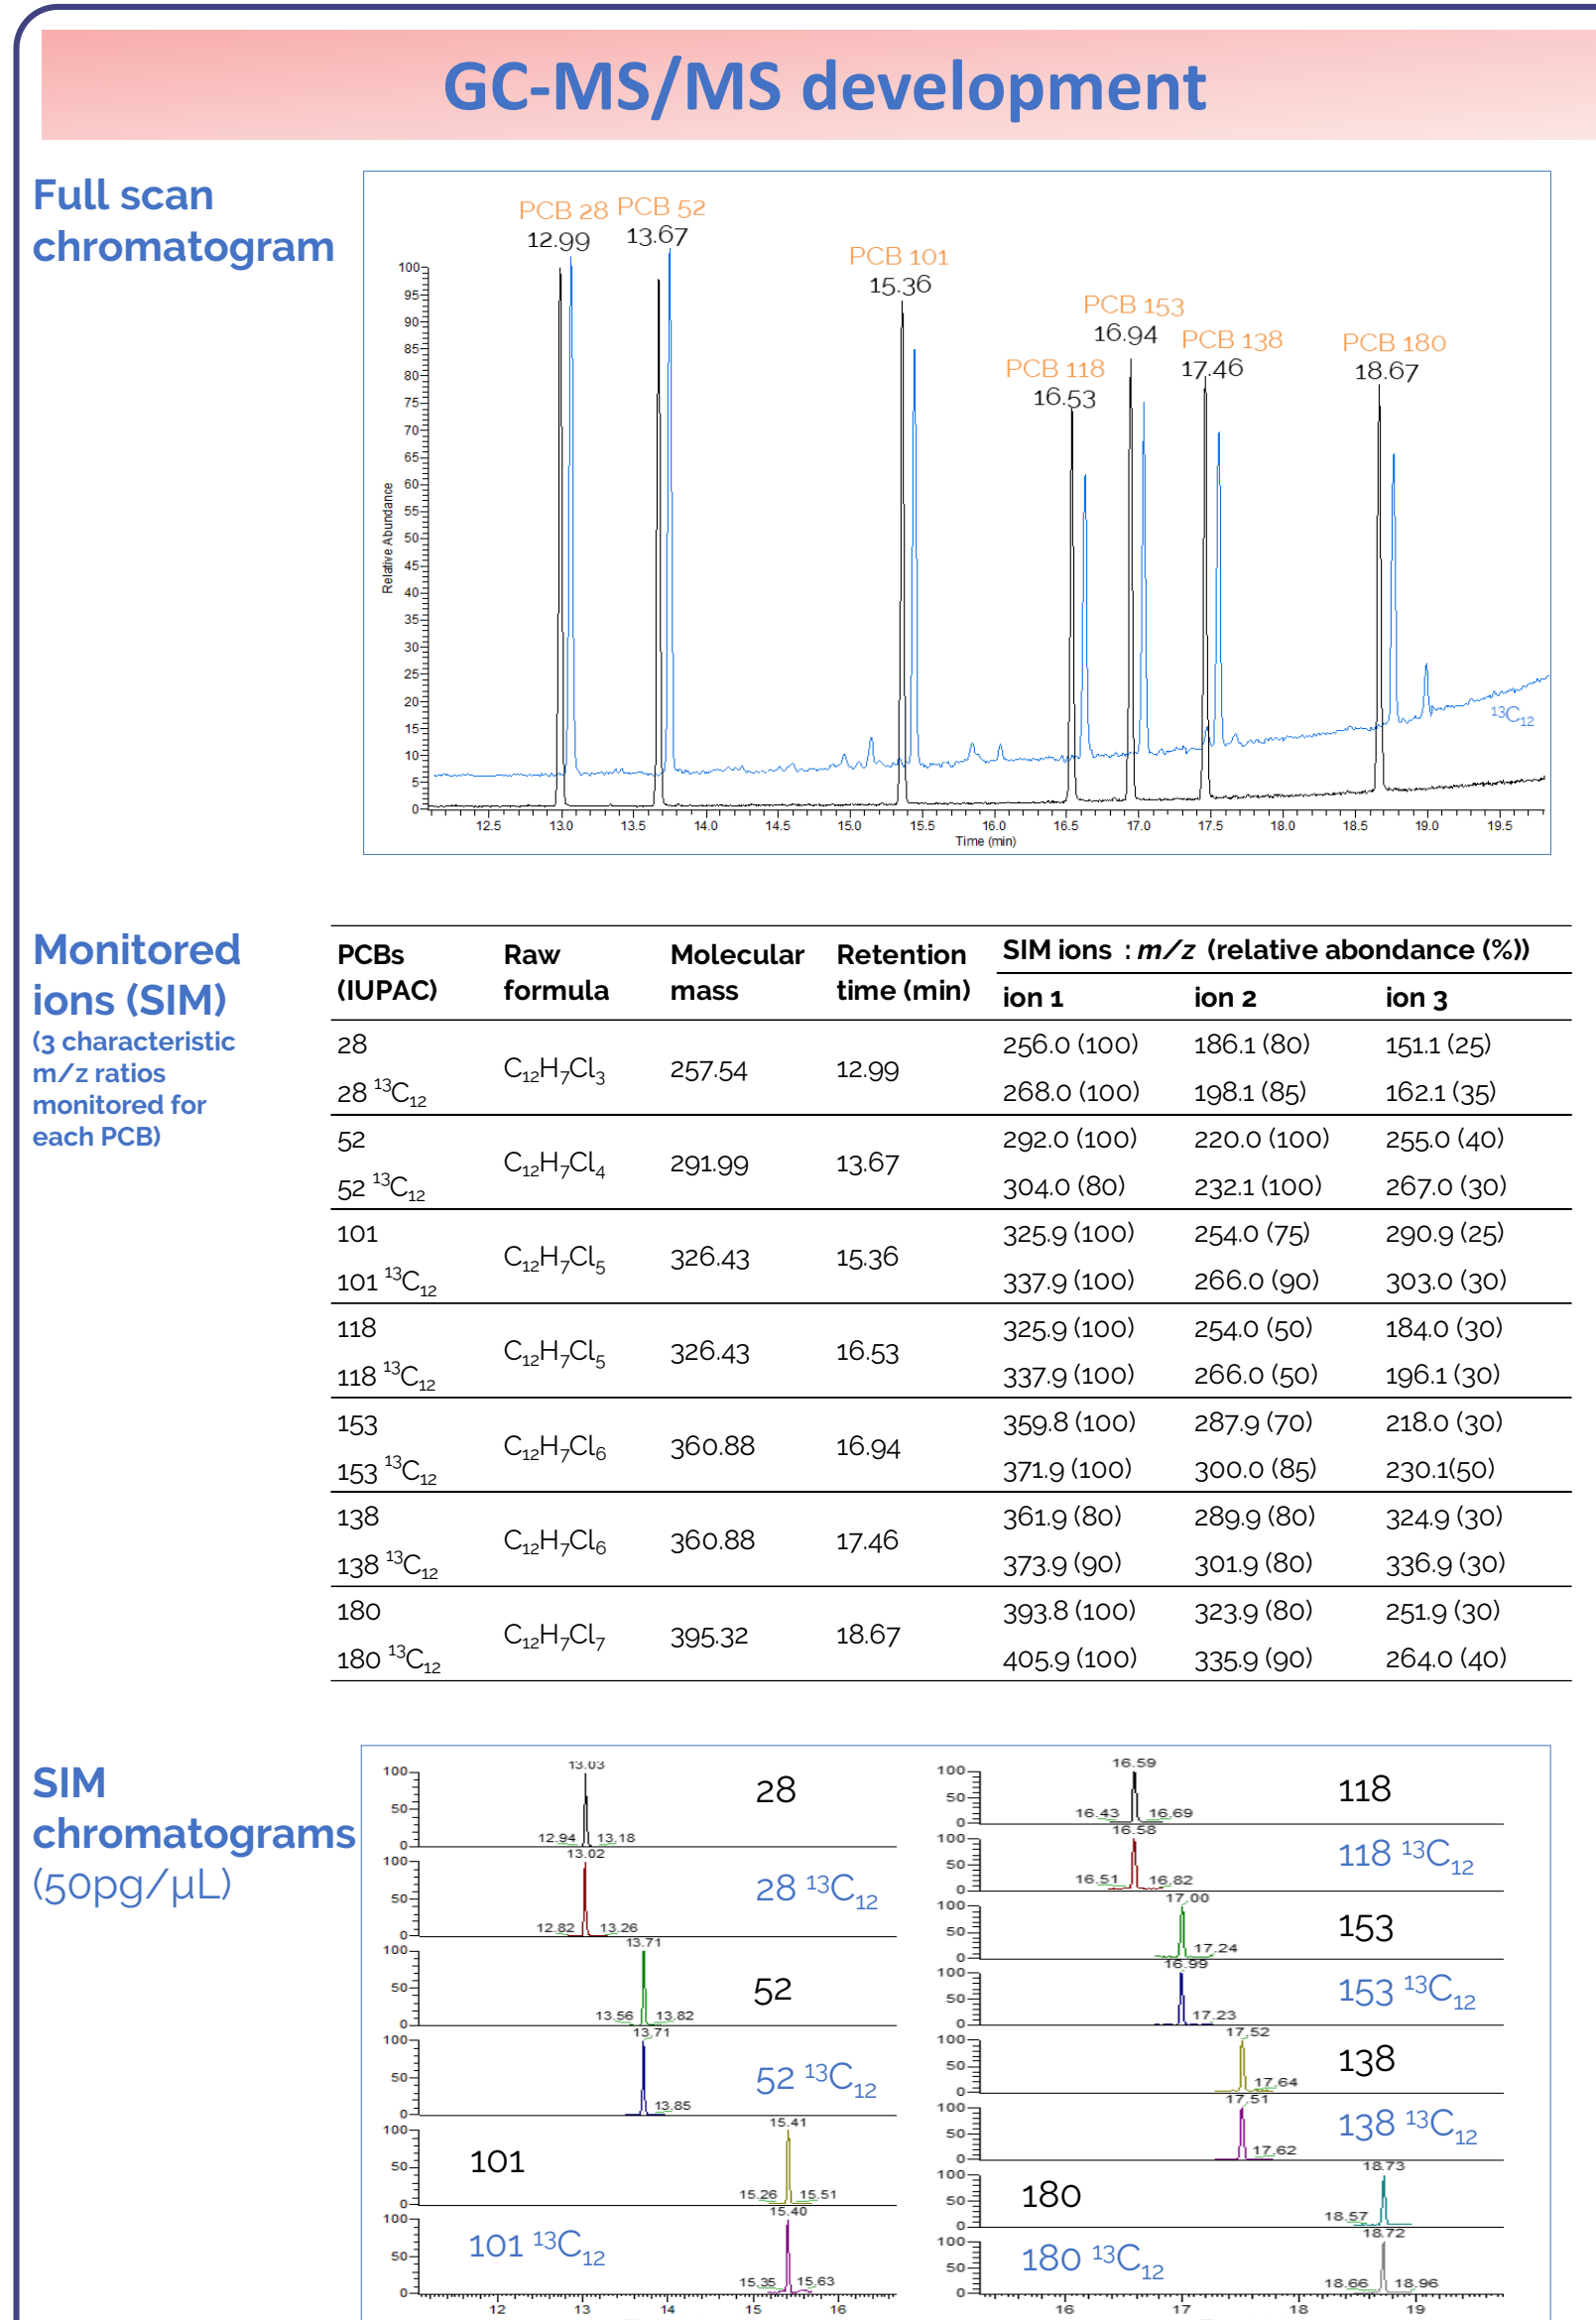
GC-MS/MS development

Full scan chromatogram

PCB 28 12.99 PCB 52 13.67 PCB 101 15.36 PCB 153 16.94 PCB 118 16.53 PCB 138 17.46 PCB 180 18.67

Relative Abundance
100 95 90 85 80 75 70 65 60 55 50 45 40 35 30 25 20 15 10 5 0
$^{13}C_{12}$
12.5 13.0 13.5 14.0 14.5 15.0 15.5 16.0 16.5 17.0 17.5 18.0 18.5 19.0 19.5
Time (min)

Monitored ions (SIM)
(3 characteristic m/z ratios monitored for each PCB)

| PCBs (IUPAC) | Raw formula | Molecular mass | Retention time (min) | SIM ions : m/z (relative abondance (%)) ion 1 | ion 2 | ion 3 |
|---|---|---|---|---|---|---|
| 28 | $C_{12}H_7Cl_3$ | 257.54 | 12.99 | 256.0 (100) | 186.1 (80) | 151.1 (25) |
| 28 $^{13}C_{12}$ | | | | 268.0 (100) | 198.1 (85) | 162.1 (35) |
| 52 | $C_{12}H_7Cl_4$ | 291.99 | 13.67 | 292.0 (100) | 220.0 (100) | 255.0 (40) |
| 52 $^{13}C_{12}$ | | | | 304.0 (80) | 232.1 (100) | 267.0 (30) |
| 101 | $C_{12}H_7Cl_5$ | 326.43 | 15.36 | 325.9 (100) | 254.0 (75) | 290.9 (25) |
| 101 $^{13}C_{12}$ | | | | 337.9 (100) | 266.0 (90) | 303.0 (30) |
| 118 | $C_{12}H_7Cl_5$ | 326.43 | 16.53 | 325.9 (100) | 254.0 (50) | 184.0 (30) |
| 118 $^{13}C_{12}$ | | | | 337.9 (100) | 266.0 (50) | 196.1 (30) |
| 153 | $C_{12}H_7Cl_6$ | 360.88 | 16.94 | 359.8 (100) | 287.9 (70) | 218.0 (30) |
| 153 $^{13}C_{12}$ | | | | 371.9 (100) | 300.0 (85) | 230.1(50) |
| 138 | $C_{12}H_7Cl_6$ | 360.88 | 17.46 | 361.9 (80) | 289.9 (80) | 324.9 (30) |
| 138 $^{13}C_{12}$ | | | | 373.9 (90) | 301.9 (80) | 336.9 (30) |
| 180 | $C_{12}H_7Cl_7$ | 395.32 | 18.67 | 393.8 (100) | 323.9 (80) | 251.9 (30) |
| 180 $^{13}C_{12}$ | | | | 405.9 (100) | 335.9 (90) | 264.0 (40) |

SIM chromatograms (50pg/µL)

100 50 0 13.03 12.94 13.18 28
100 50 0 13.02 12.82 13.26 28 $^{13}C_{12}$
100 50 0 13.71 13.56 13.82 52
100 50 0 13.71 13.85 52 $^{13}C_{12}$
100 50 0 101 15.41 15.26 15.51
100 50 0 101 $^{13}C_{12}$ 15.40 15.35 15.63
12 13 14 15 16

100 50 0 16.59 16.43 16.69 118
100 50 0 16.58 16.51 16.82 118 $^{13}C_{12}$
100 50 0 17.00 17.24 153
100 50 0 16.99 17.23 153 $^{13}C_{12}$
100 50 0 17.52 17.64 138
100 50 0 17.51 17.62 138 $^{13}C_{12}$
100 50 0 180 18.73 18.57
100 50 0 180 $^{13}C_{12}$ 18.72 18.66 18.96
16 17 18 19